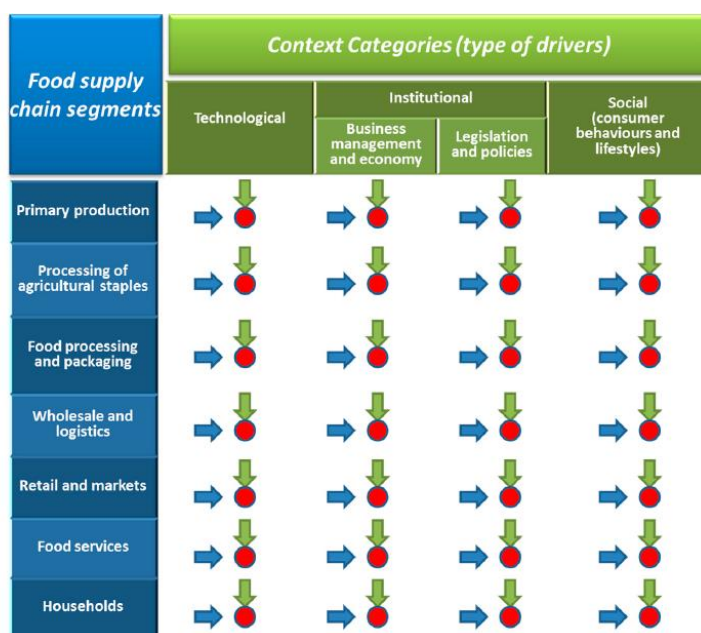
| Food supply chain segments | Context Categories (type of drivers) | | | |
|---|---|---|---|---|
| | Technological | Institutional | | Social (consumer behaviours and lifestyles) |
| | | Business management and economy | Legislation and policies | |
| Primary production | | | | |
| Processing of agricultural staples | | | | |
| Food processing and packaging | | | | |
| Wholesale and logistics | | | | |
| Retail and markets | | | | |
| Food services | | | | |
| Households | | | | |